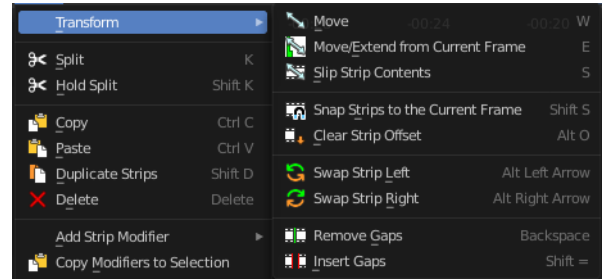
Transform

Split K
Hold Split Shift K

Copy Ctrl C
Paste Ctrl V
Duplicate Strips Shift D
Delete Delete

Add Strip Modifier
Copy Modifiers to Selection

Move W
Move/Extend from Current Frame E
Slip Strip Contents S

Snap Strips to the Current Frame Shift S
Clear Strip Offset Alt O

Swap Strip Left Alt Left Arrow
Swap Strip Right Alt Right Arrow

Remove Gaps Backspace
Insert Gaps Shift =

-00:24 -00:20